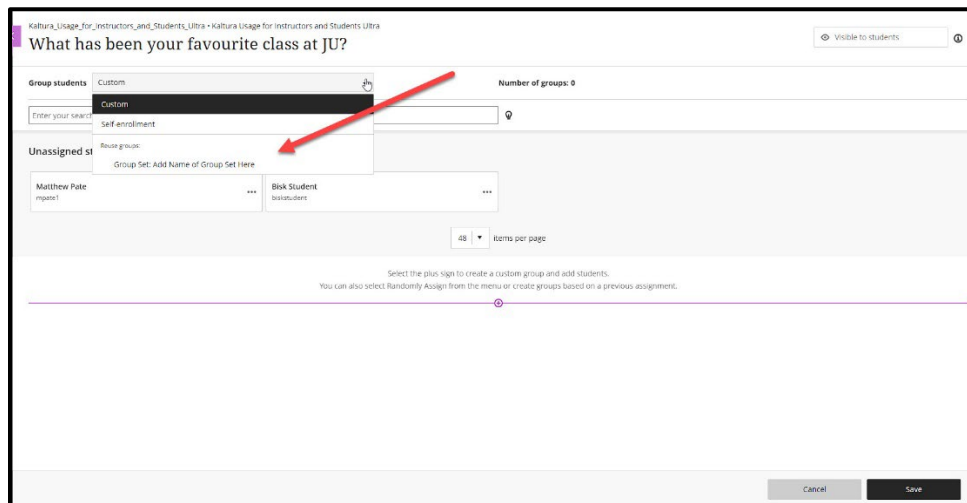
Kaltura_Usage_for_Instructors_and_Students_Ultra • Kaltura Usage for Instructors and Students Ultra

What has been your favourite class at JU?

Visible to students

Group students Custom

Number of groups: 0

Custom

Self-enrollment

Reuse groups:

Group Set: Add Name of Group Set Here

Enter your search

Unassigned st

Matthew Pate
mpate1

Bisk Student
biskstudent

48 ▾ items per page

Select the plus sign to create a custom group and add students.
You can also select Randomly Assign from the menu or create groups based on a previous assignment.

Cancel

Save